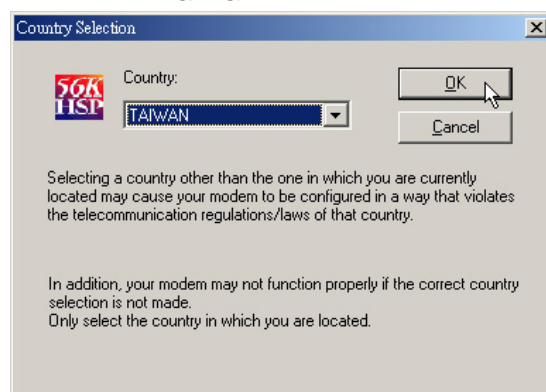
Country Selection

56K HSP

Country:

TAIWAN

OK

Cancel

Selecting a country other than the one in which you are currently located may cause your modem to be configured in a way that violates the telecommunication regulations/laws of that country.

In addition, your modem may not function properly if the correct country selection is not made.
Only select the country in which you are located.